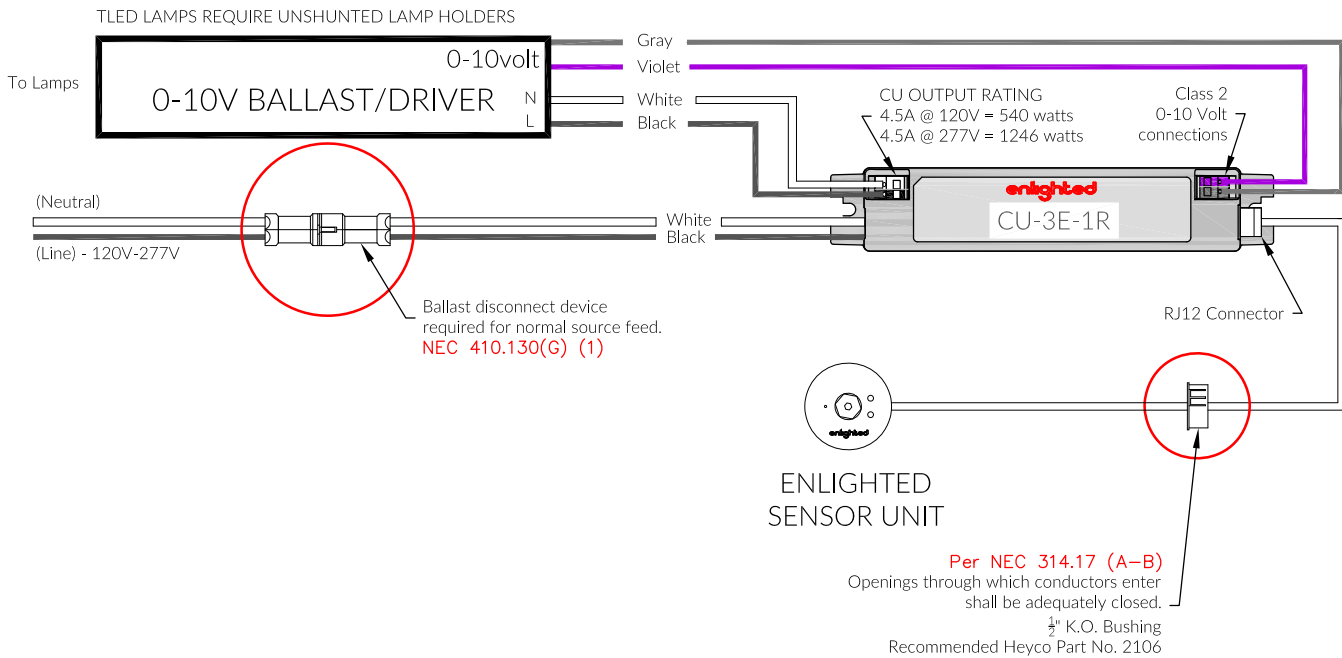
TLED LAMPS REQUIRE UNSHUNTED LAMP HOLDERS

To Lamps

0-10volt

0-10V BALLAST/DRIVER

N

L

Gray

Violet

White

Black

CU OUTPUT RATING
4.5A @ 120V = 540 watts
4.5A @ 277V = 1246 watts

Class 2
0-10 Volt
connections

(Neutral)

(Line) - 120V-277V

White

Black

enlighted

CU-3E-1R

RJ12 Connector

Ballast disconnect device required for normal source feed.
NEC 410.130(G) (1)

enlighted

ENLIGHTED
SENSOR UNIT

Per NEC 314.17 (A–B)
Openings through which conductors enter shall be adequately closed.

$\frac{1}{2}$" K.O. Bushing
Recommended Heyco Part No. 2106